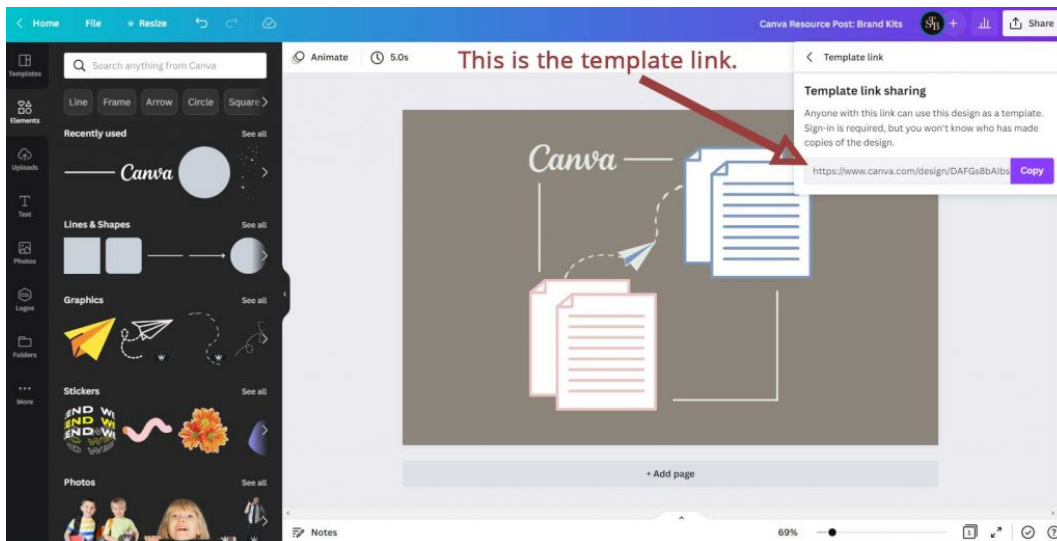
< Home File Resize

Canva Resource Post: Brand Kits Share

Templates
Elements
Uploads
Text
Photos
Logos
Folders
More

Search anything from Canva

Line Frame Arrow Circle Square >

Recently used See all

Canva

Lines & Shapes See all

Graphics See all

Stickers See all

Photos See all

Animate 5.0s

This is the template link.

< Template link

Template link sharing

Anyone with this link can use this design as a template. Sign-in is required, but you won't know who has made copies of the design.

https://www.canva.com/design/DAFGs8bAIbs Copy

Canva

+ Add page

Notes

69%

1